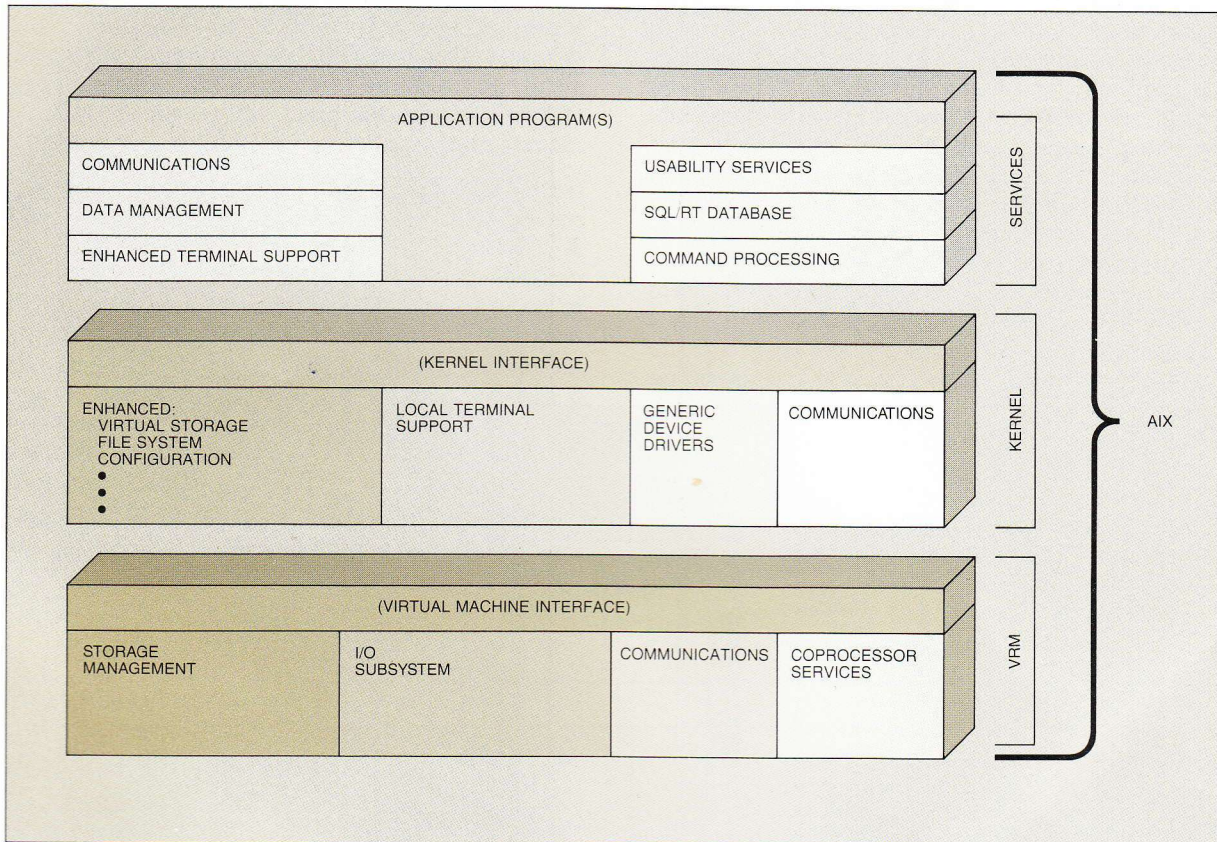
APPLICATION PROGRAM(S)

COMMUNICATIONS

DATA MANAGEMENT

ENHANCED TERMINAL SUPPORT

USABILITY SERVICES

SQL/RT DATABASE

COMMAND PROCESSING

SERVICES

(KERNEL INTERFACE)

ENHANCED:
VIRTUAL STORAGE
FILE SYSTEM
CONFIGURATION
•
•
•

LOCAL TERMINAL SUPPORT

GENERIC DEVICE DRIVERS

COMMUNICATIONS

KERNEL

AIX

(VIRTUAL MACHINE INTERFACE)

STORAGE MANAGEMENT

I/O SUBSYSTEM

COMMUNICATIONS

COPROCESSOR SERVICES

VRM